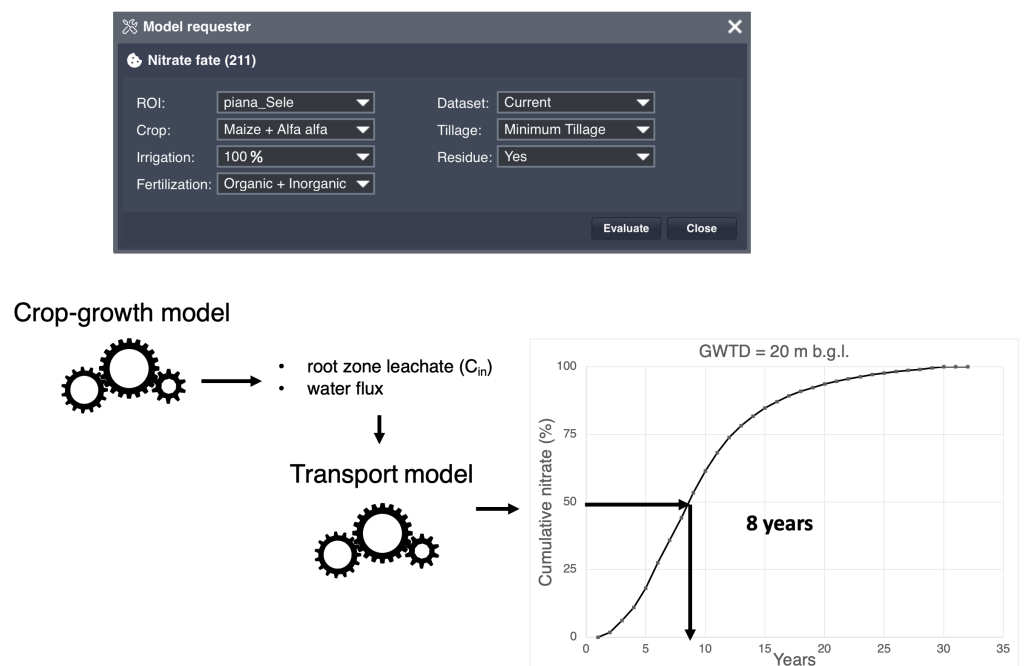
Model requester

Nitrate fate (211)

ROI: piana_Sele
Crop: Maize + Alfa alfa
Irrigation: 100 %
Fertilization: Organic + Inorganic
Dataset: Current
Tillage: Minimum Tillage
Residue: Yes

Evaluate Close

Crop-growth model

• root zone leachate ($C_{in}$)
• water flux

Transport model

GWTD = 20 m b.g.l.

Cumulative nitrate (%)

100
75
50
25
0

8 years

0 5 10 15 20 25 30 35
Years